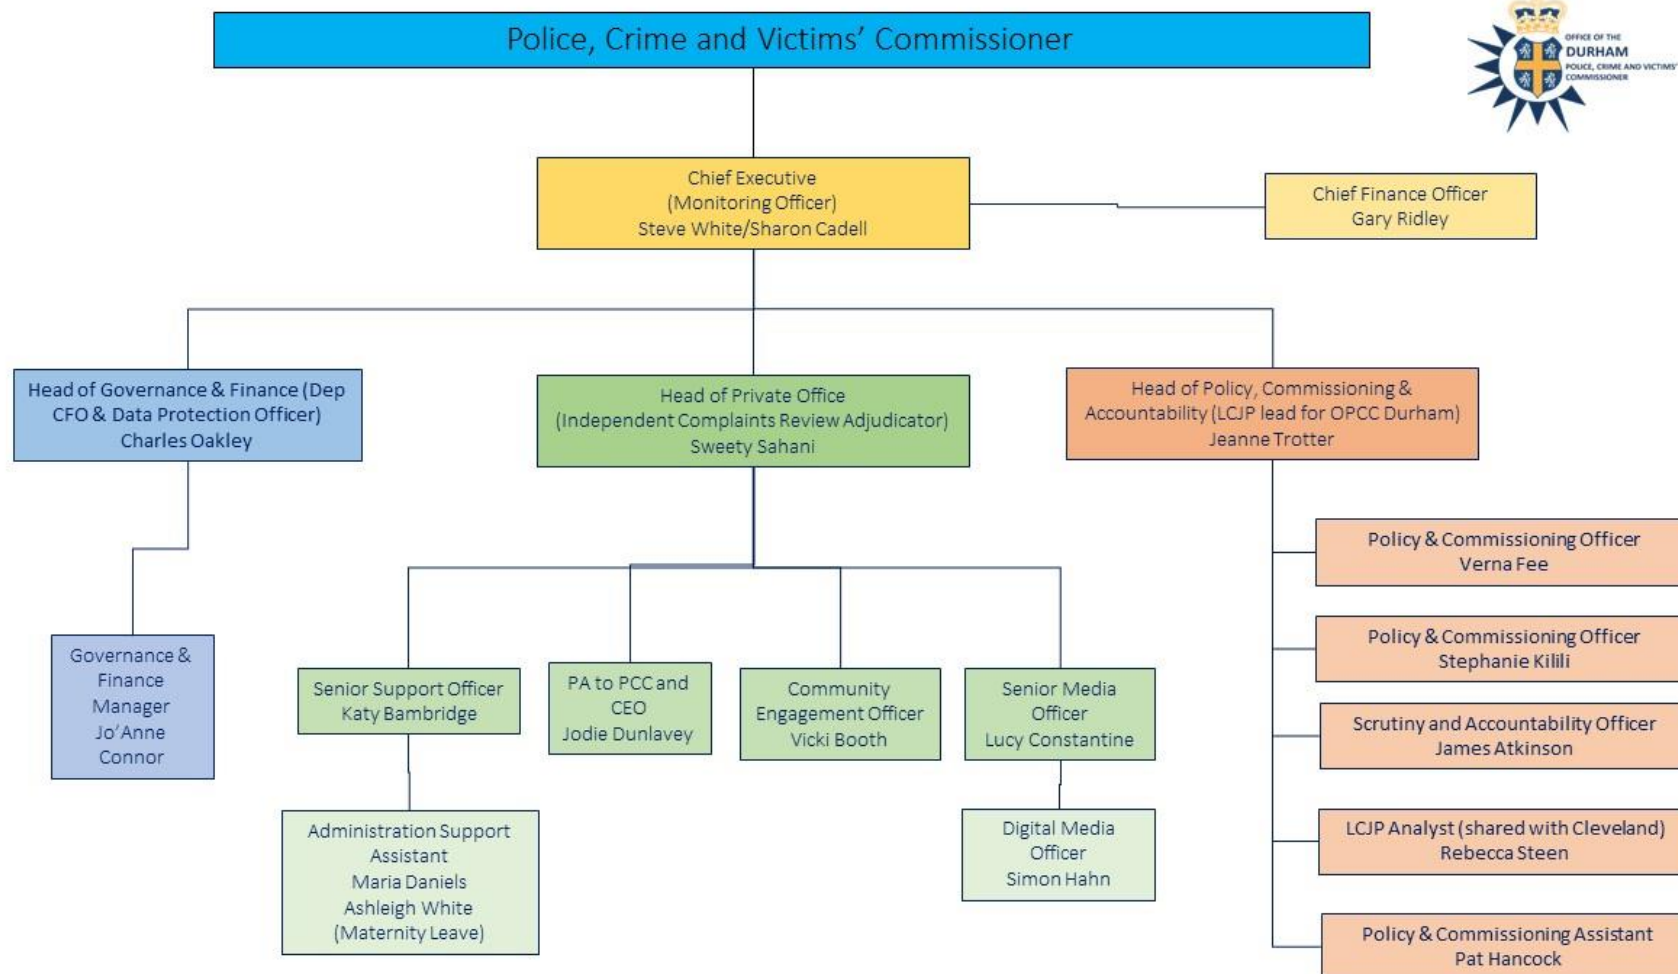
Police, Crime and Victims' Commissioner

OFFICE OF THE DURHAM POLICE, CRIME AND VICTIMS' COMMISSIONER

Chief Executive
(Monitoring Officer)
Steve White/Sharon Cadell

Chief Finance Officer
Gary Ridley

Head of Governance & Finance (Dep CFO & Data Protection Officer)
Charles Oakley

Head of Private Office
(Independent Complaints Review Adjudicator)
Sweety Sahani

Head of Policy, Commissioning & Accountability (LCJP lead for OPCC Durham)
Jeanne Trotter

Governance & Finance Manager
Jo'Anne Connor

Senior Support Officer
Katy Bambridge

PA to PCC and CEO
Jodie Dunlavey

Community Engagement Officer
Vicki Booth

Senior Media Officer
Lucy Constantine

Administration Support Assistant
Maria Daniels
Ashleigh White
(Maternity Leave)

Digital Media Officer
Simon Hahn

Policy & Commissioning Officer
Verna Fee

Policy & Commissioning Officer
Stephanie Kilili

Scrutiny and Accountability Officer
James Atkinson

LCJP Analyst (shared with Cleveland)
Rebecca Steen

Policy & Commissioning Assistant
Pat Hancock